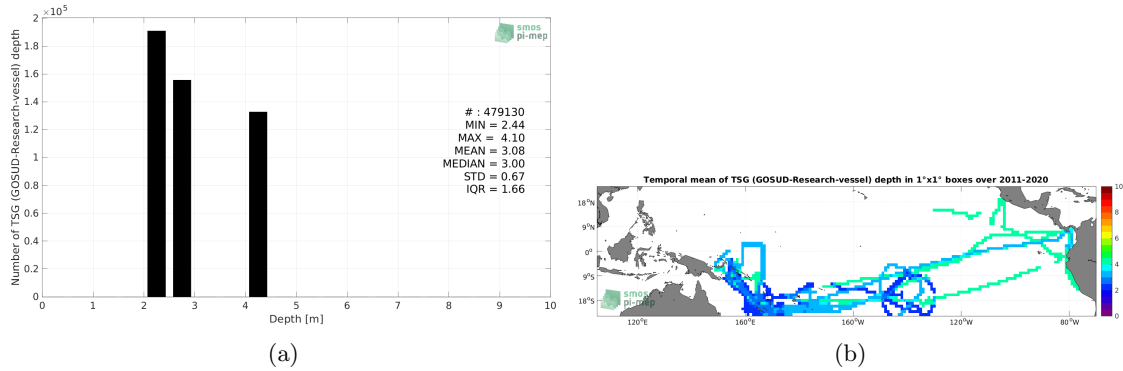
$\times 10^5$
2
1.8
1.6
1.4
1.2
1
0.8
0.6
0.4
0.2
0
Number of TSG (GOSUD-Research-vessel) depth
smos
pi-mep
# : 479130
MIN = 2.44
MAX = 4.10
MEAN = 3.08
MEDIAN = 3.00
STD = 0.67
IQR = 1.66
0 1 2 3 4 5 6 7 8 9 10
Depth [m]
(a)

Temporal mean of TSG (GOSUD-Research-vessel) depth in 1°x1° boxes over 2011-2020
18°N
9°N
0°
9°S
18°S
smos
pi-mep
120°E 160°E 160°W 120°W 80°W
10
8
6
4
2
0
(b)